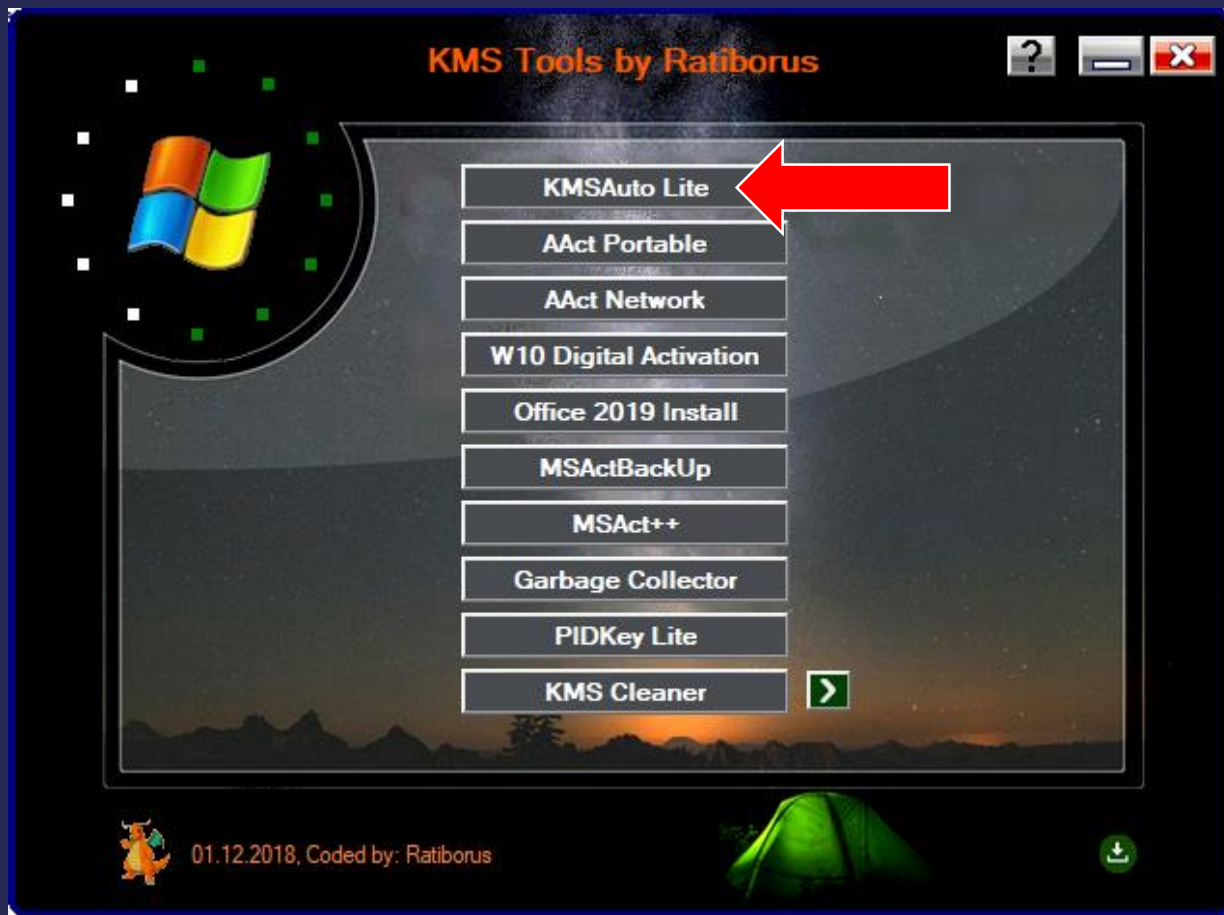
KMS Tools by Ratiborus

?

KMSAuto Lite

AAct Portable

AAct Network

W10 Digital Activation

Office 2019 Install

MSActBackUp

MSAct++

Garbage Collector

PIDKey Lite

KMS Cleaner

01.12.2018, Coded by: Ratiborus